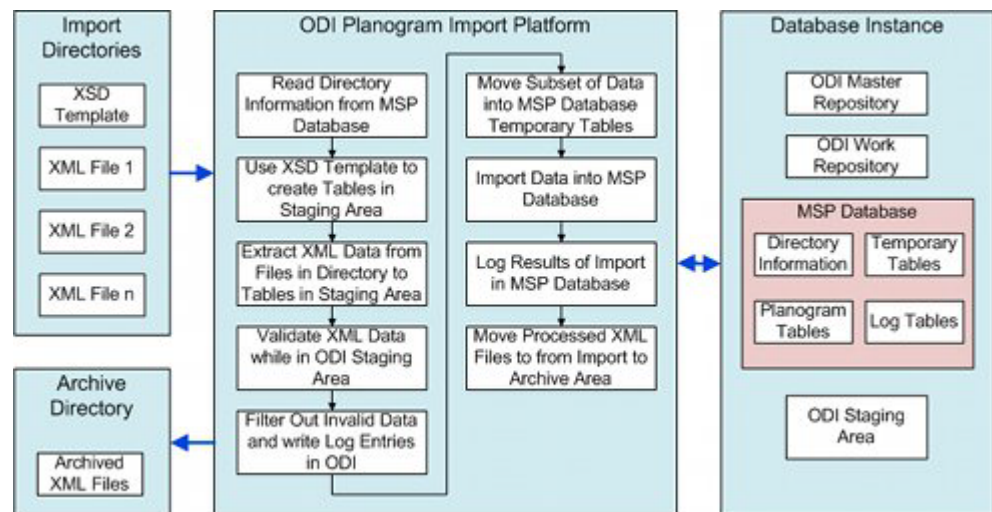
Import Directories

XSD Template

XML File 1

XML File 2

XML File n

Archive Directory

Archived XML Files

ODI Planogram Import Platform

Read Directory Information from MSP Database

Use XSD Template to create Tables in Staging Area

Extract XML Data from Files in Directory to Tables in Staging Area

Validate XML Data while in ODI Staging Area

Filter Out Invalid Data and write Log Entries in ODI

Move Subset of Data into MSP Database Temporary Tables

Import Data into MSP Database

Log Results of Import in MSP Database

Move Processed XML Files to from Import to Archive Area

Database Instance

ODI Master Repository

ODI Work Repository

MSP Database

Directory Information

Temporary Tables

Planogram Tables

Log Tables

ODI Staging Area